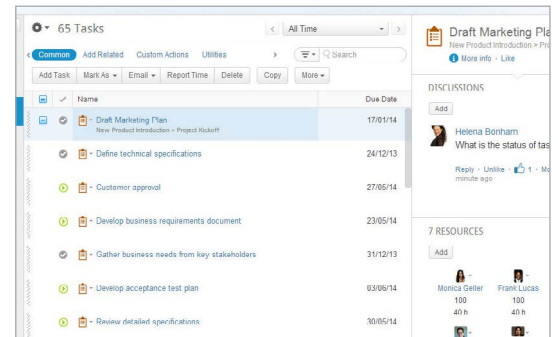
65 Tasks

All Time

Common Add Related Custom Actions Utilities

Search

Add Task Mark As Email Report Time Delete Copy More

| Name | Due Date |
|---|---|
| Draft Marketing Plan New Product Introduction > Project Kickoff | 17/01/14 |
| Define technical specifications | 24/12/13 |
| Customer approval | 27/05/14 |
| Develop business requirements document | 23/05/14 |
| Gather business needs from key stakeholders | 31/12/13 |
| Develop acceptance test plan | 03/06/14 |
| Review detailed specifications | 30/05/14 |

Draft Marketing Pla

New Product Introduction > Pr

More info · Like

DISCUSSIONS

Add

Helena Bonham

What is the status of tas

Reply · Unlike · 1 · Mo

minute ago

7 RESOURCES

Add

Monica Geller

100

40 h

Frank Lucas

100

40 h